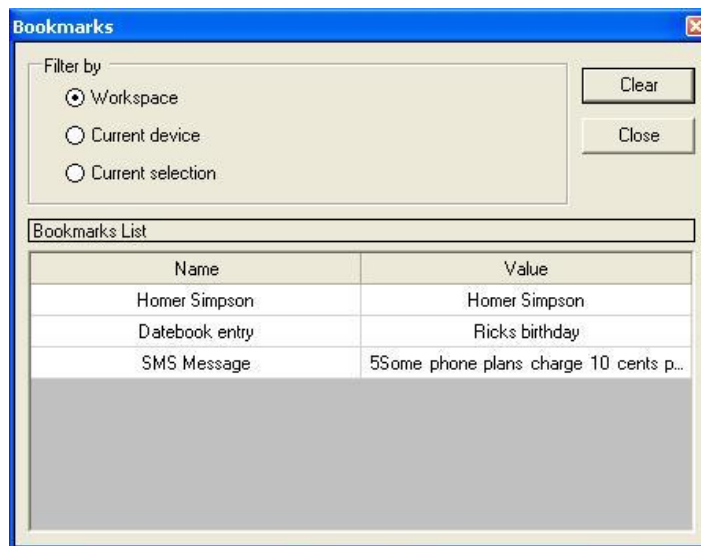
Bookmarks

Filter by
Workspace
Current device
Current selection

Clear
Close

Bookmarks List

| Name | Value |
|---|---|
| Homer Simpson | Homer Simpson |
| Datebook entry | Ricks birthday |
| SMS Message | 5Some phone plans charge 10 cents p... |